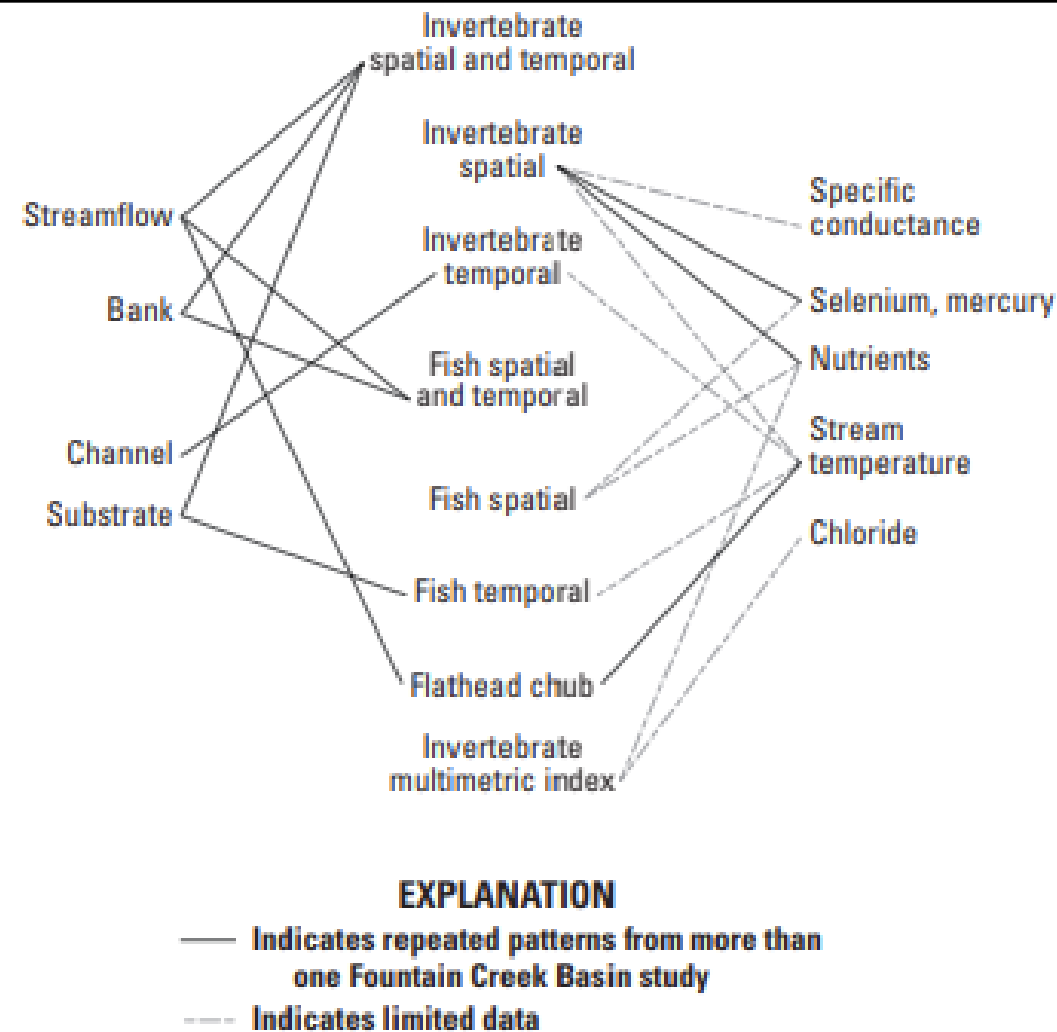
Streamflow

Bank

Channel

Substrate

Invertebrate spatial and temporal

Invertebrate spatial

Invertebrate temporal

Fish spatial and temporal

Fish spatial

Fish temporal

Flathead chub

Invertebrate multimetric index

Specific conductance

Selenium, mercury

Nutrients

Stream temperature

Chloride

EXPLANATION

Indicates repeated patterns from more than one Fountain Creek Basin study

Indicates limited data